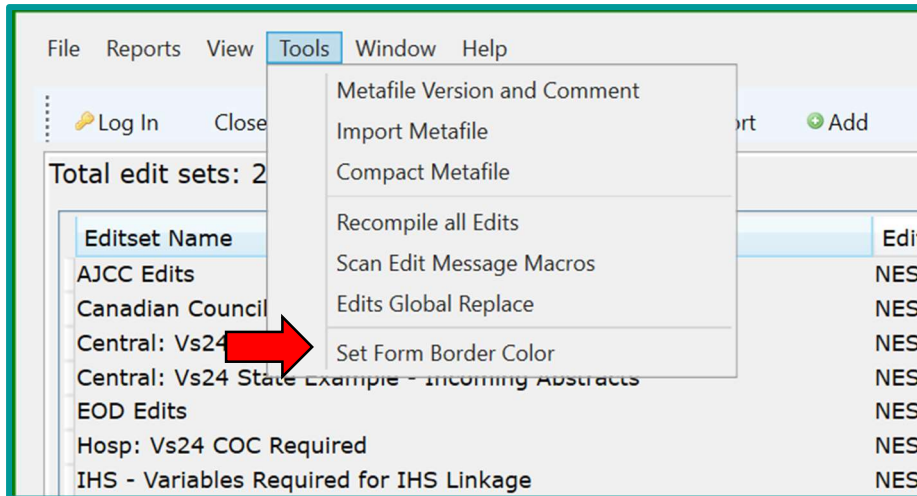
File Reports View Tools Window Help

Log In Close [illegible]rt Add

Total edit sets: 2

Metafile Version and Comment
Import Metafile
Compact Metafile
Recompile all Edits
Scan Edit Message Macros
Edits Global Replace
Set Form Border Color

| Editset Name | Edi |
|---|---|
| AJCC Edits | NES |
| Canadian Council | NES |
| Central: Vs24 | NES |
| Central: Vs24 State Example - Incoming Abstracts | NES |
| EOD Edits | NES |
| Hosp: Vs24 COC Required | NES |
| IHS - Variables Required for IHS Linkage | NES |